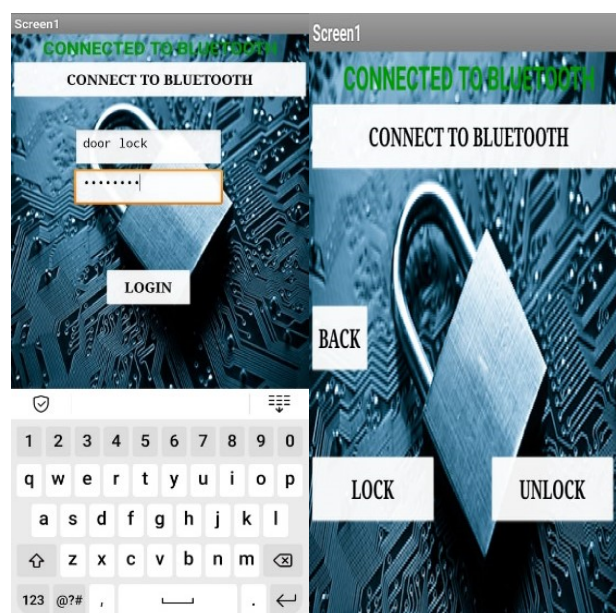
Screen1

CONNECTED TO BLUETOOTH

CONNECT TO BLUETOOTH

door lock

••••••••

LOGIN

1 2 3 4 5 6 7 8 9 0

q w e r t y u i o p

a s d f g h j k l

z x c v b n m

123 @?# , .

Screen1

CONNECTED TO BLUETOOTH

CONNECT TO BLUETOOTH

BACK

LOCK

UNLOCK